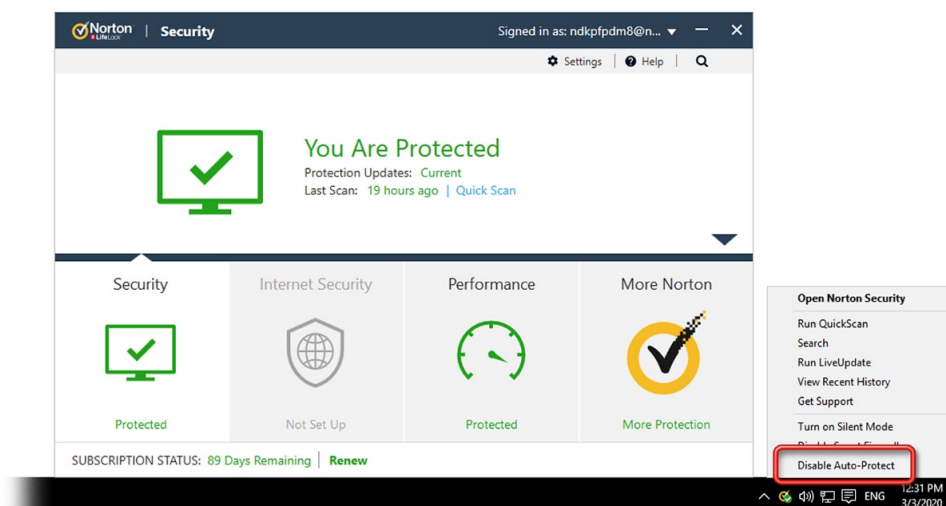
Norton LifeLock | Security

Signed in as: ndkpfpdm8@n...

Settings | Help |

You Are Protected

Protection Updates: Current

Last Scan: 19 hours ago | Quick Scan

Security

Protected

Internet Security

Not Set Up

Performance

Protected

More Norton

More Protection

SUBSCRIPTION STATUS: 89 Days Remaining | Renew

Open Norton Security

Run QuickScan

Search

Run LiveUpdate

View Recent History

Get Support

Turn on Silent Mode

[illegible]

Disable Auto-Protect

ENG

12:31 PM

3/3/2020